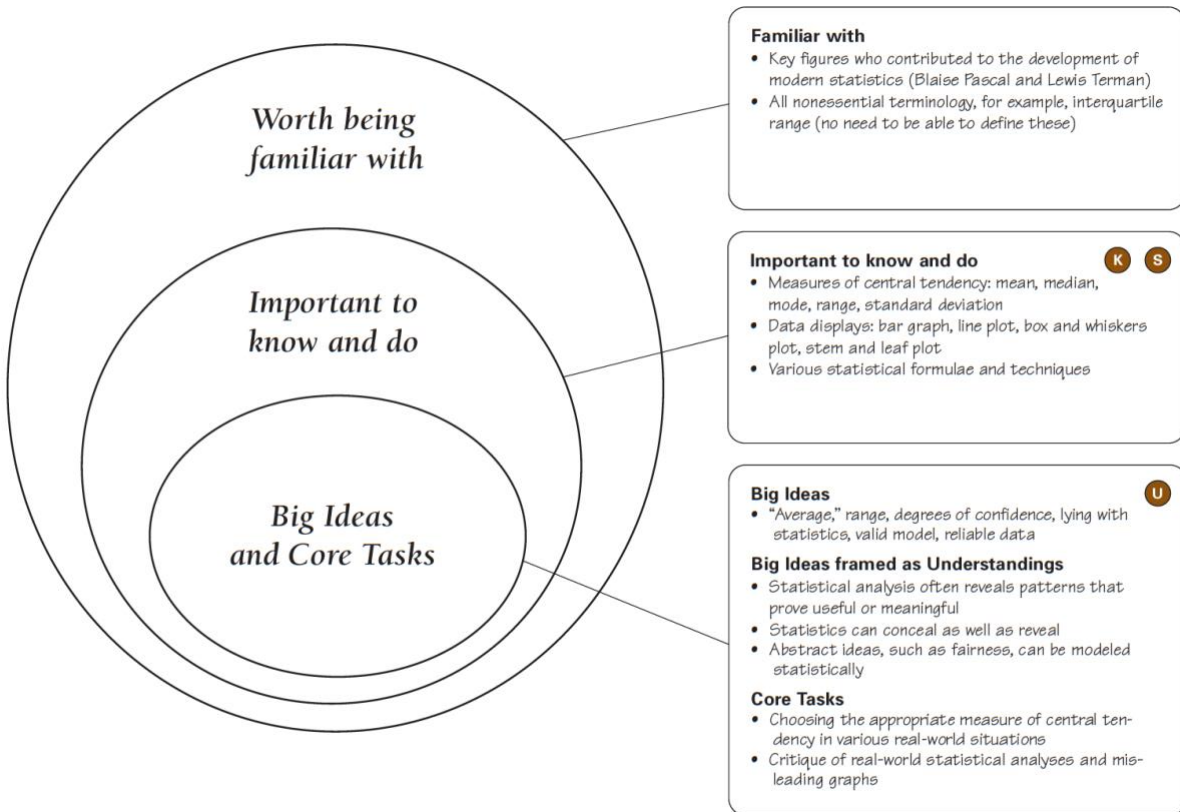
Worth being familiar with

Important to know and do

Big Ideas and Core Tasks

Familiar with
• Key figures who contributed to the development of modern statistics (Blaise Pascal and Lewis Terman)
• All nonessential terminology, for example, interquartile range (no need to be able to define these)

Important to know and do
K S
• Measures of central tendency: mean, median, mode, range, standard deviation
• Data displays: bar graph, line plot, box and whiskers plot, stem and leaf plot
• Various statistical formulae and techniques

Big Ideas
U
• "Average," range, degrees of confidence, lying with statistics, valid model, reliable data

Big Ideas framed as Understandings
• Statistical analysis often reveals patterns that prove useful or meaningful
• Statistics can conceal as well as reveal
• Abstract ideas, such as fairness, can be modeled statistically

Core Tasks
• Choosing the appropriate measure of central tendency in various real-world situations
• Critique of real-world statistical analyses and misleading graphs